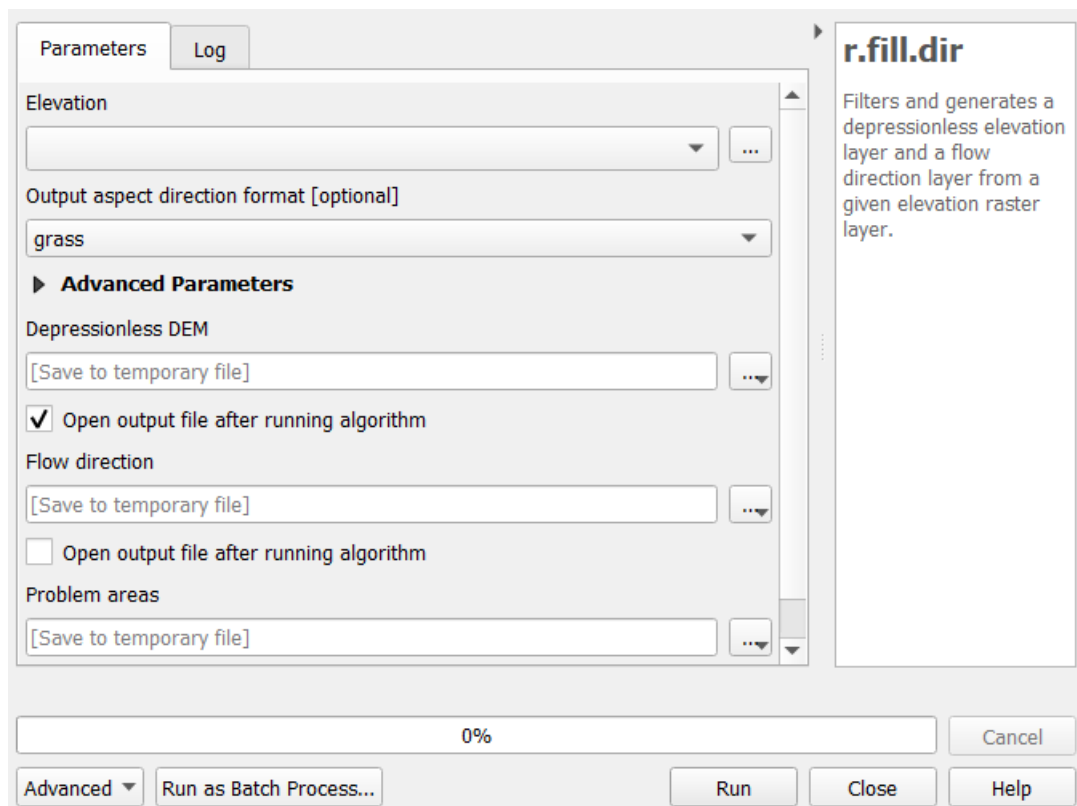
Parameters
Log

Elevation

...

Output aspect direction format [optional]

grass

Advanced Parameters

Depressionless DEM

[Save to temporary file]

...

✓ Open output file after running algorithm

Flow direction

[Save to temporary file]

...

Open output file after running algorithm

Problem areas

[Save to temporary file]

...

r.fill.dir

Filters and generates a depressionless elevation layer and a flow direction layer from a given elevation raster layer.

0%

Cancel

Advanced

Run as Batch Process...

Run

Close

Help